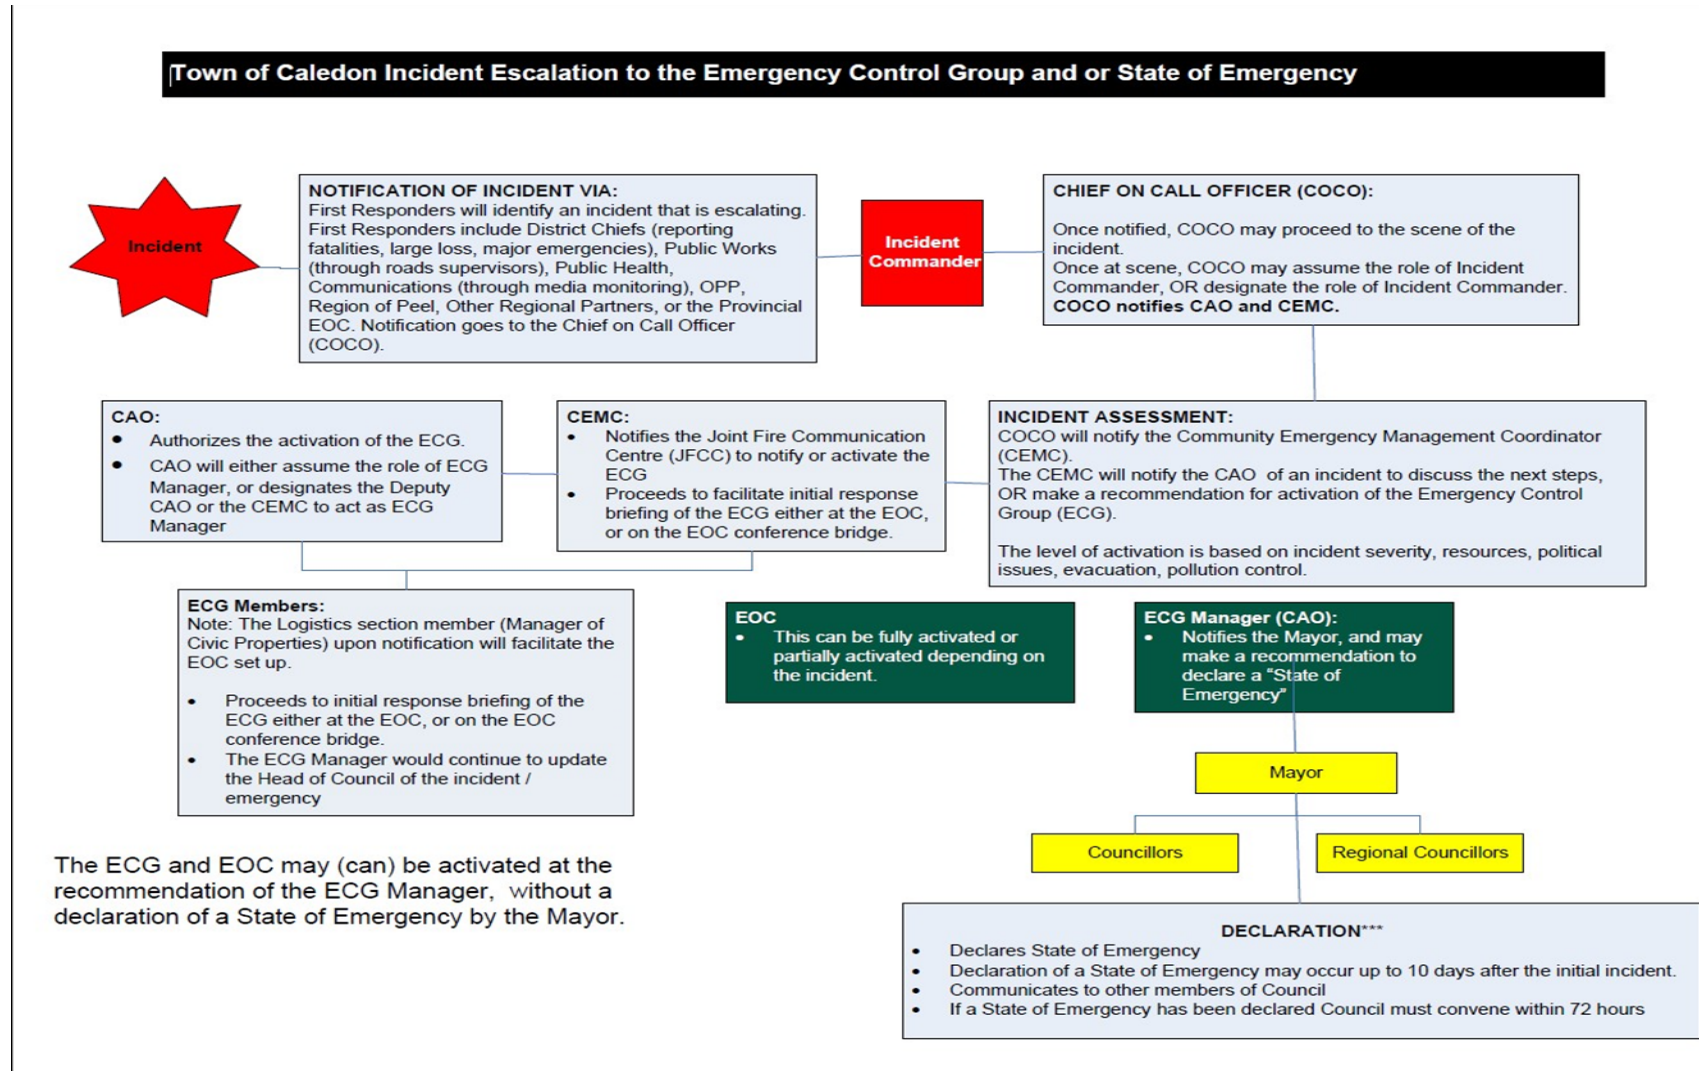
Town of Caledon Incident Escalation to the Emergency Control Group and or State of Emergency

Incident

NOTIFICATION OF INCIDENT VIA:
First Responders will identify an incident that is escalating. First Responders include District Chiefs (reporting fatalities, large loss, major emergencies), Public Works (through roads supervisors), Public Health, Communications (through media monitoring), OPP, Region of Peel, Other Regional Partners, or the Provincial EOC. Notification goes to the Chief on Call Officer (COCO).

Incident Commander

CHIEF ON CALL OFFICER (COCO):

Once notified, COCO may proceed to the scene of the incident.
Once at scene, COCO may assume the role of Incident Commander, OR designate the role of Incident Commander.
COCO notifies CAO and CEMC.

CAO:
- Authorizes the activation of the ECG.
- CAO will either assume the role of ECG Manager, or designates the Deputy CAO or the CEMC to act as ECG Manager

CEMC:
- Notifies the Joint Fire Communication Centre (JFCC) to notify or activate the ECG
- Proceeds to facilitate initial response briefing of the ECG either at the EOC, or on the EOC conference bridge.

INCIDENT ASSESSMENT:
COCO will notify the Community Emergency Management Coordinator (CEMC).
The CEMC will notify the CAO of an incident to discuss the next steps, OR make a recommendation for activation of the Emergency Control Group (ECG).

The level of activation is based on incident severity, resources, political issues, evacuation, pollution control.

ECG Members:
Note: The Logistics section member (Manager of Civic Properties) upon notification will facilitate the EOC set up.

- Proceeds to initial response briefing of the ECG either at the EOC, or on the EOC conference bridge.
- The ECG Manager would continue to update the Head of Council of the incident / emergency

EOC
- This can be fully activated or partially activated depending on the incident.

ECG Manager (CAO):
- Notifies the Mayor, and may make a recommendation to declare a "State of Emergency"

Mayor

Councillors

Regional Councillors

The ECG and EOC may (can) be activated at the recommendation of the ECG Manager, without a declaration of a State of Emergency by the Mayor.

DECLARATION***
- Declares State of Emergency
- Declaration of a State of Emergency may occur up to 10 days after the initial incident.
- Communicates to other members of Council
- If a State of Emergency has been declared Council must convene within 72 hours